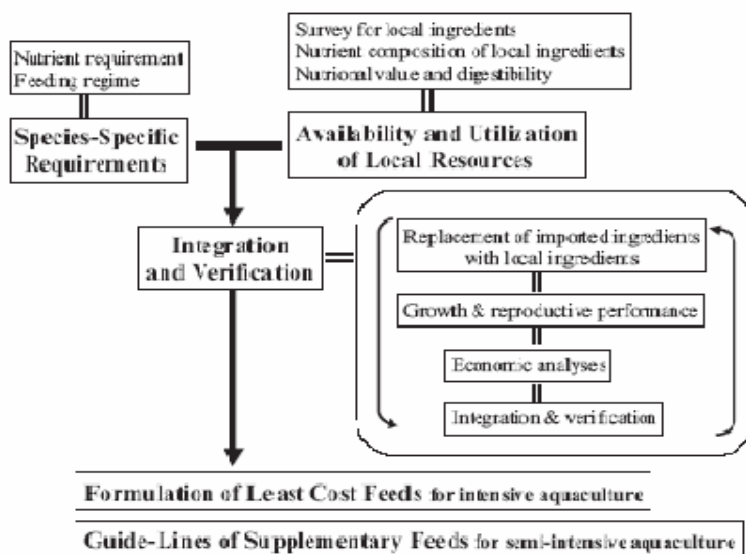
Nutrient requirement
Feeding regime

Species-Specific Requirements

Survey for local ingredients
Nutrient composition of local ingredients
Nutritional value and digestibility

Availability and Utilization of Local Resources

Integration and Verification

Replacement of imported ingredients with local ingredients

Growth & reproductive performance

Economic analyses

Integration & verification

Formulation of Least Cost Feeds for intensive aquaculture

Guide-Lines of Supplementary Feeds for semi-intensive aquaculture